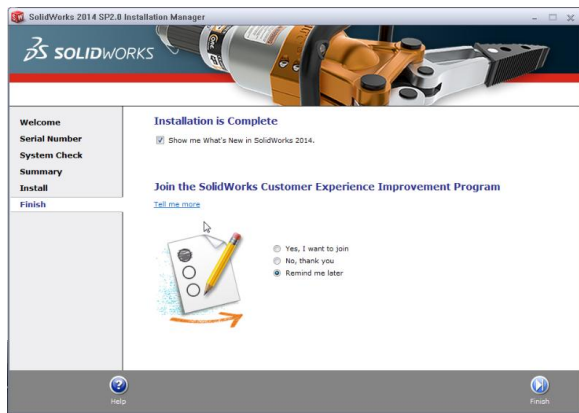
SolidWorks 2014 SP2.0 Installation Manager

3S SOLIDWORKS

Welcome
Serial Number
System Check
Summary
Install
Finish

Installation is Complete

Show me What's New in SolidWorks 2014.

Join the SolidWorks Customer Experience Improvement Program

Tell me more

Yes, I want to join
No, thank you
Remind me later

Help

Finish